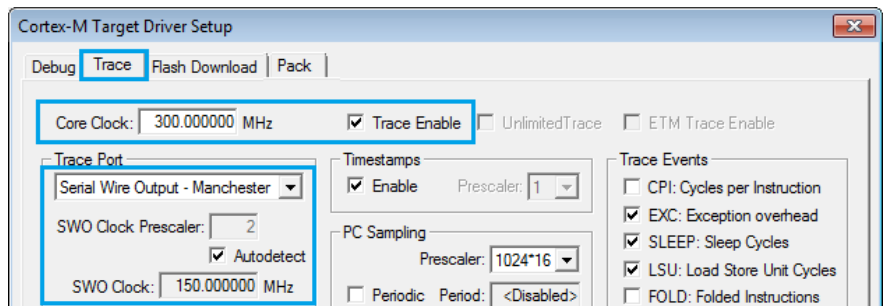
Cortex-M Target Driver Setup

Debug Trace Flash Download Pack

Core Clock: 300.000000 MHz

Trace Enable

UnlimitedTrace

ETM Trace Enable

Trace Port

Serial Wire Output - Manchester

SWO Clock Prescaler: 2

Autodetect

SWO Clock: 150.000000 MHz

Timestamps

Enable

Prescaler: 1

PC Sampling

Prescaler: 1024*16

Periodic Period: <Disabled>

Trace Events

CPI: Cycles per Instruction

EXC: Exception overhead

SLEEP: Sleep Cycles

LSU: Load Store Unit Cycles

FOLD: Folded Instructions